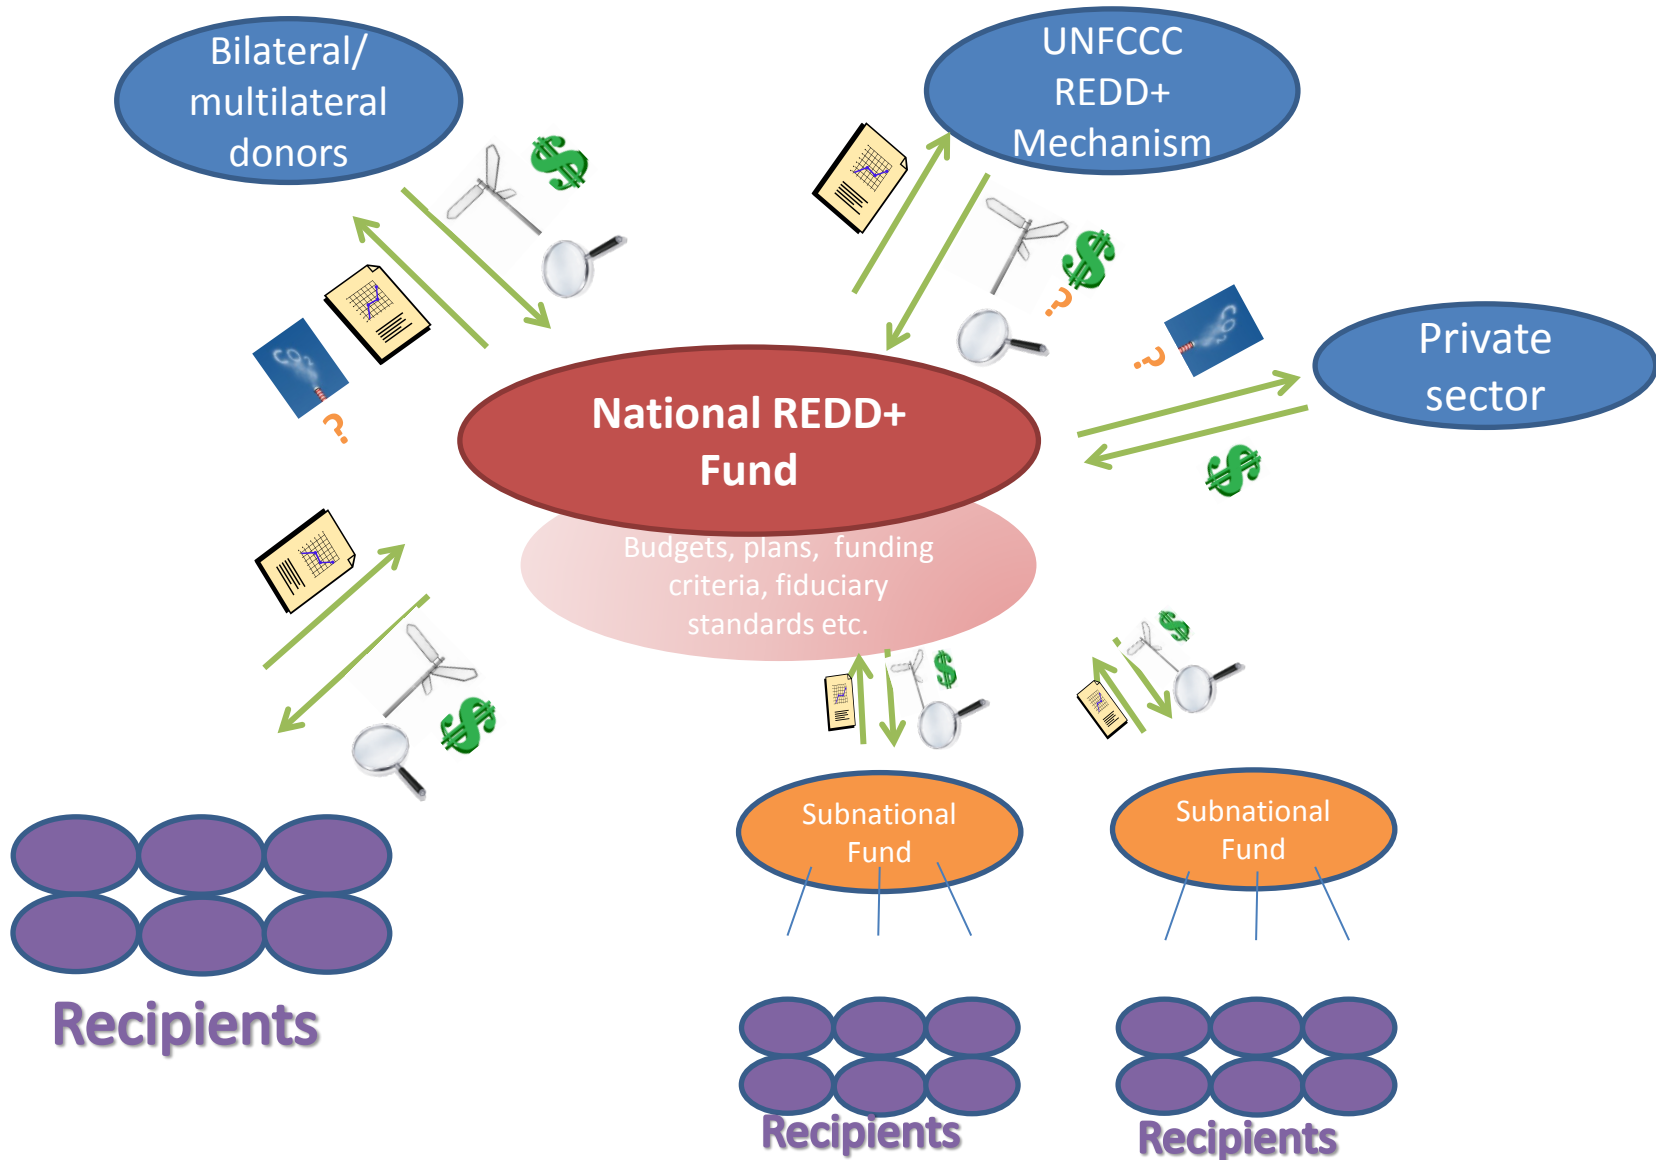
Bilateral/ multilateral donors

UNFCCC REDD+ Mechanism

Private sector

National REDD+ Fund

Budgets, plans, funding criteria, fiduciary standards etc.

Subnational Fund

Subnational Fund

Recipients

Recipients

Recipients